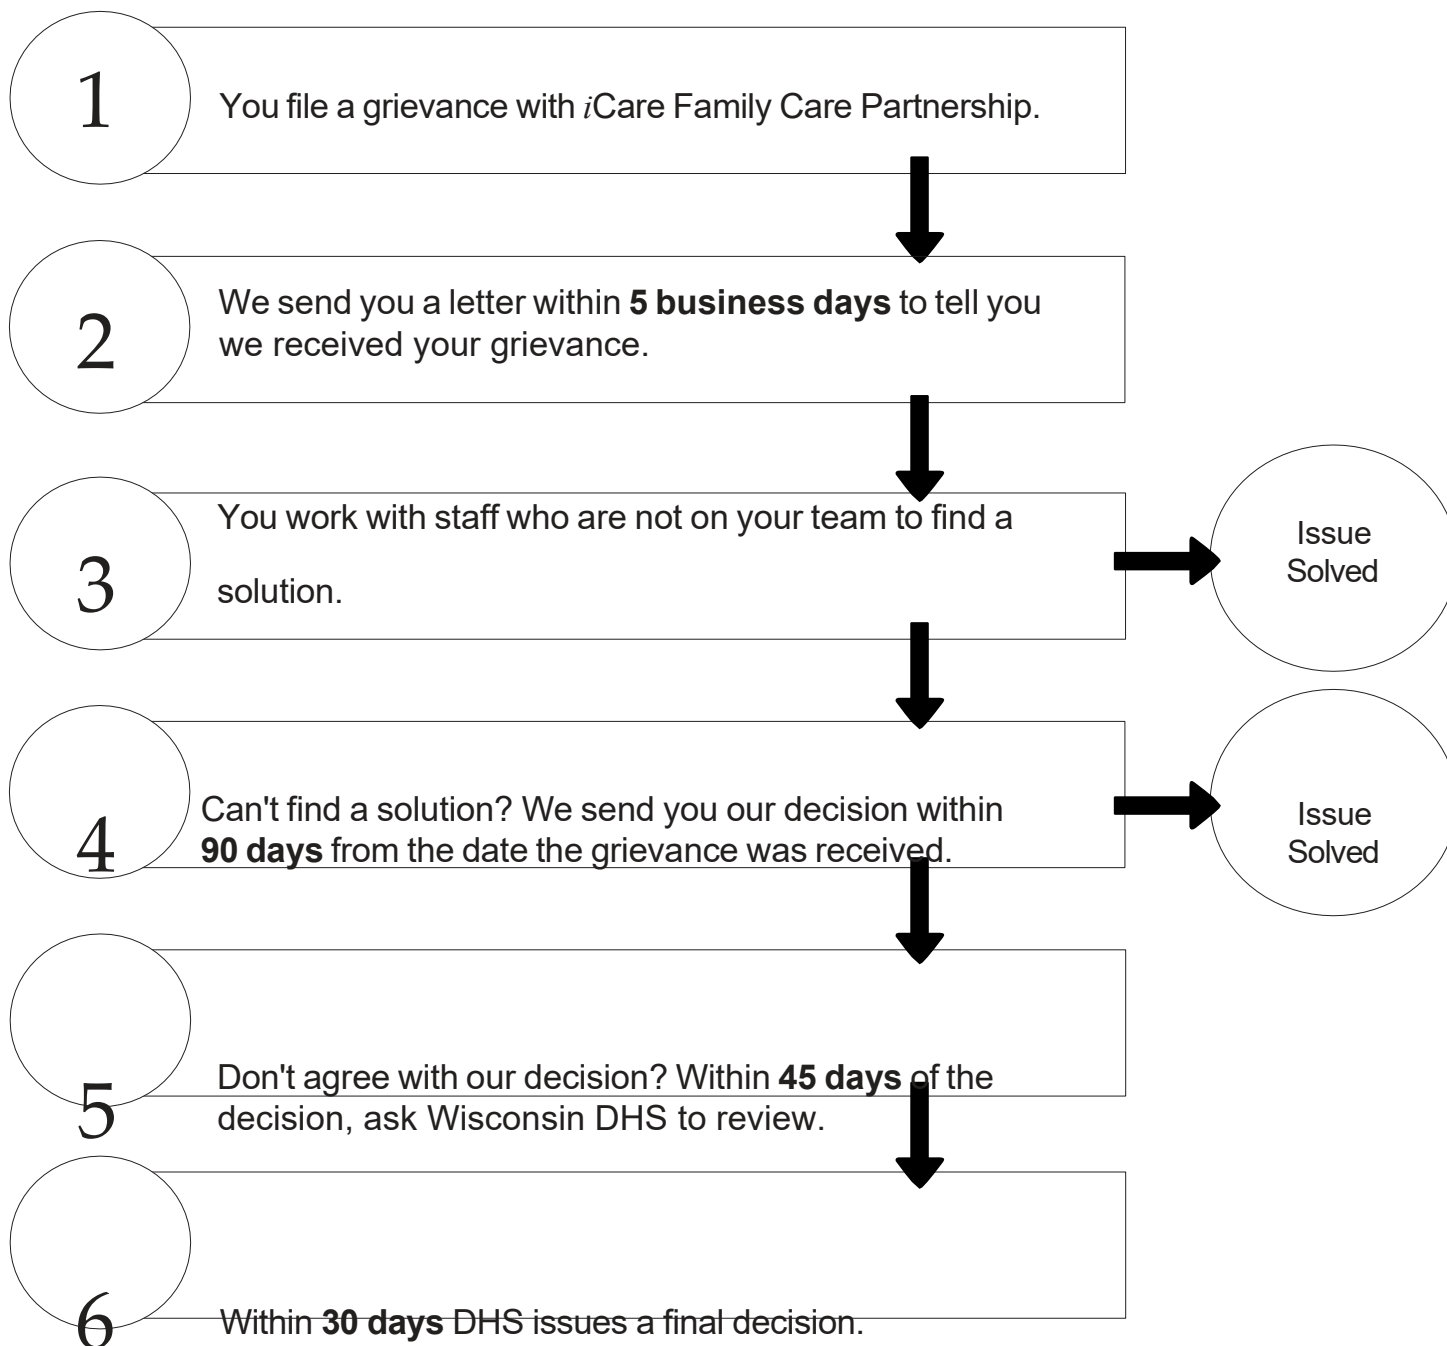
1

You file a grievance with *i*Care Family Care Partnership.

2

We send you a letter within **5 business days** to tell you we received your grievance.

3

You work with staff who are not on your team to find a solution.

Issue Solved

4

Can't find a solution? We send you our decision within **90 days** from the date the grievance was received.

Issue Solved

5

Don't agree with our decision? Within **45 days** of the decision, ask Wisconsin DHS to review.

6

Within **30 days** DHS issues a final decision.